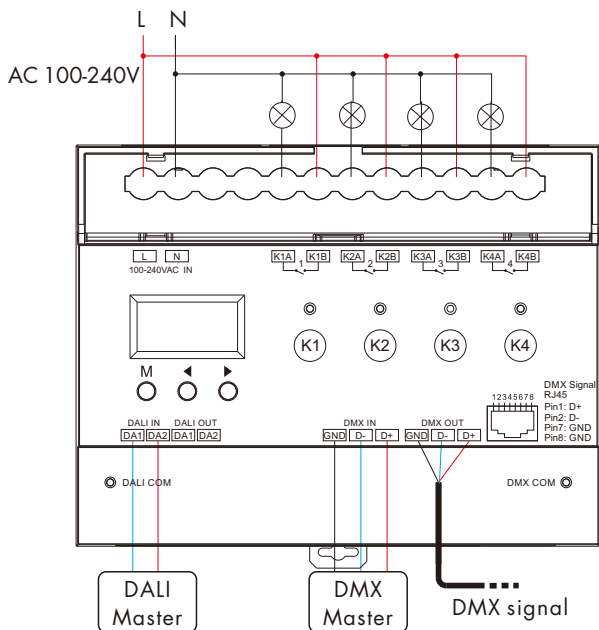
L N

AC 100-240V

L N
100-240VAC IN

K1A 1 K1B K2A 2 K2B K3A 3 K3B K4A 4 K4B

K1 K2 K3 K4

M

DALI IN DALI OUT
DA1 DA2 DA1 DA2

DMX IN
GND D- D+

DMX OUT
GND D- D+

12345678

DMX Signal
RJ45
Pin1: D+
Pin2: D-
Pin7: GND
Pin8: GND

DALI COM

DMX COM

DALI
Master

DMX
Master

DMX signal